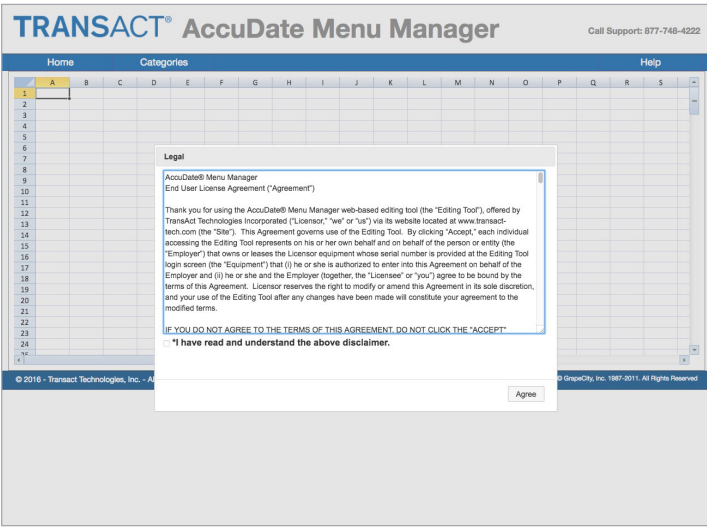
TRANSACT® AccuDate Menu Manager

Call Support: 877-748-4222

Home
Categories
Help

| | A | B | C | D | E | F | G | H | I | J | K | L | M | N | O | P | Q | R | S |
|---|---|---|---|---|---|---|---|---|---|---|---|---|---|---|---|---|---|---|---|
| 1 | | | | | | | | | | | | | | | | | | | |
| 2 | | | | | | | | | | | | | | | | | | | |
| 3 | | | | | | | | | | | | | | | | | | | |
| 4 | | | | | | | | | | | | | | | | | | | |
| 5 | | | | | | | | | | | | | | | | | | | |
| 6 | | | | | | | | | | | | | | | | | | | |
| 7 | | | | | | | | | | | | | | | | | | | |
| 8 | | | | | | | | | | | | | | | | | | | |
| 9 | | | | | | | | | | | | | | | | | | | |
| 10 | | | | | | | | | | | | | | | | | | | |
| 11 | | | | | | | | | | | | | | | | | | | |
| 12 | | | | | | | | | | | | | | | | | | | |
| 13 | | | | | | | | | | | | | | | | | | | |
| 14 | | | | | | | | | | | | | | | | | | | |
| 15 | | | | | | | | | | | | | | | | | | | |
| 16 | | | | | | | | | | | | | | | | | | | |
| 17 | | | | | | | | | | | | | | | | | | | |
| 18 | | | | | | | | | | | | | | | | | | | |
| 19 | | | | | | | | | | | | | | | | | | | |
| 20 | | | | | | | | | | | | | | | | | | | |
| 21 | | | | | | | | | | | | | | | | | | | |
| 22 | | | | | | | | | | | | | | | | | | | |
| 23 | | | | | | | | | | | | | | | | | | | |
| 24 | | | | | | | | | | | | | | | | | | | |

Legal

AccuDate® Menu Manager
End User License Agreement ("Agreement")

Thank you for using the AccuDate® Menu Manager web-based editing tool (the "Editing Tool"), offered by TransAct Technologies Incorporated ("Licensor," "we" or "us") via its website located at www.transact-tech.com (the "Site"). This Agreement governs use of the Editing Tool. By clicking "Accept," each individual accessing the Editing Tool represents on his or her own behalf and on behalf of the person or entity (the "Employer") that owns or leases the Licensor equipment whose serial number is provided at the Editing Tool login screen (the "Equipment") that (i) he or she is authorized to enter into this Agreement on behalf of the Employer and (ii) he or she and the Employer (together, the "Licensee" or "you") agree to be bound by the terms of this Agreement. Licensor reserves the right to modify or amend this Agreement in its sole discretion, and your use of the Editing Tool after any changes have been made will constitute your agreement to the modified terms.

IF YOU DO NOT AGREE TO THE TERMS OF THIS AGREEMENT, DO NOT CLICK THE "ACCEPT"

*I have read and understand the above disclaimer.

Agree

© 2016 - Transact Technologies, Inc. - Al

© GrapeCity, Inc. 1987-2011. All Rights Reserved